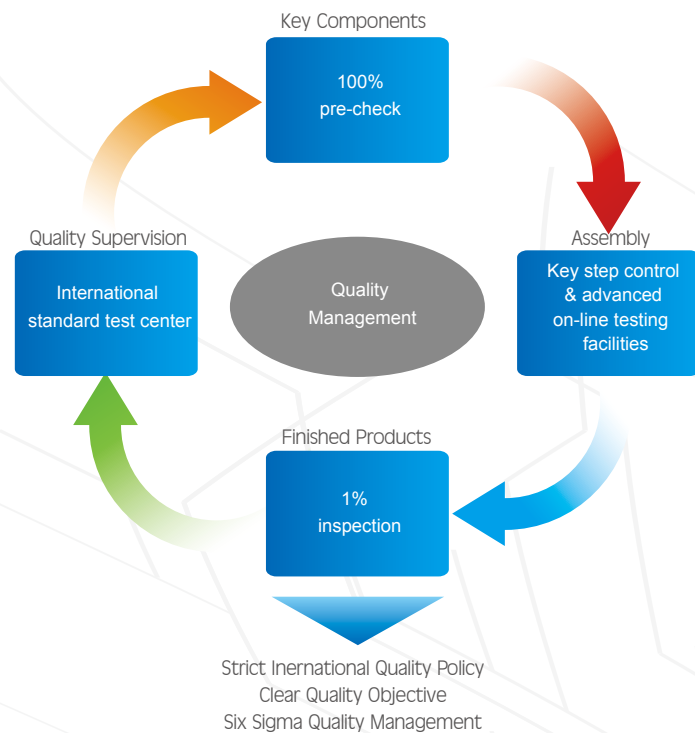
Key Components

100%
pre-check

Assembly

Key step control
& advanced
on-line testing
facilities

Quality Supervision

International
standard test center

Quality
Management

Finished Products

1%
inspection

Strict Inernational Quality Policy
Clear Quality Objective
Six Sigma Quality Management